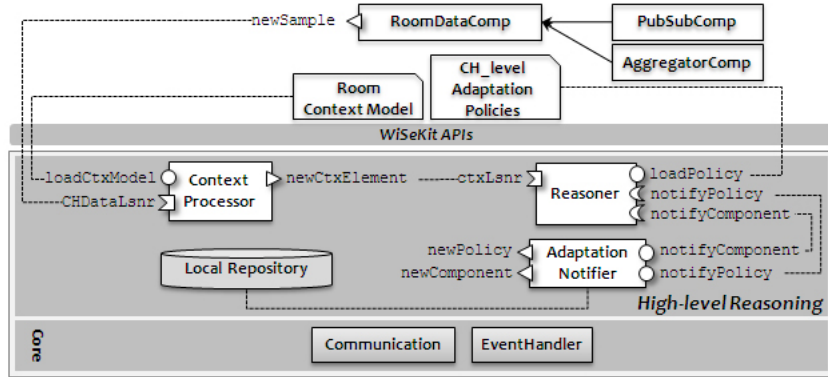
newSample
RoomDataComp
PubSubComp
AggregatorComp
Room Context Model
CH_level Adaptation Policies
WiSeKit APIs
loadCtxModel
CHDataLsnr
Context Processor
newCtxElement
ctxLsnr
Reasoner
loadPolicy
notifyPolicy
notifyComponent
newPolicy
newComponent
Adaptation Notifier
notifyComponent
notifyPolicy
Local Repository
High-level Reasoning
Core
Communication
EventHandler